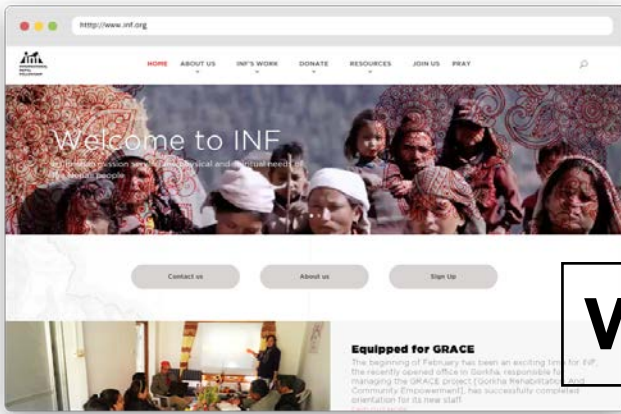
http://www.inf.org

INTERNATIONAL NEPAL FELLOWSHIP

HOME ABOUT US INF'S WORK DONATE RESOURCES JOIN US PRAY

Welcome to INF

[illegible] mission serving the physical and spiritual needs of the Nepali people

Contact us About us Sign Up

Equipped for GRACE

The beginning of February has been an exciting time for INF, the recently opened office in Gorkha, responsible for managing the GRACE project (Gorkha Rehabilitation and Community Empowerment), has successfully completed orientation for its new staff.

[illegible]

W